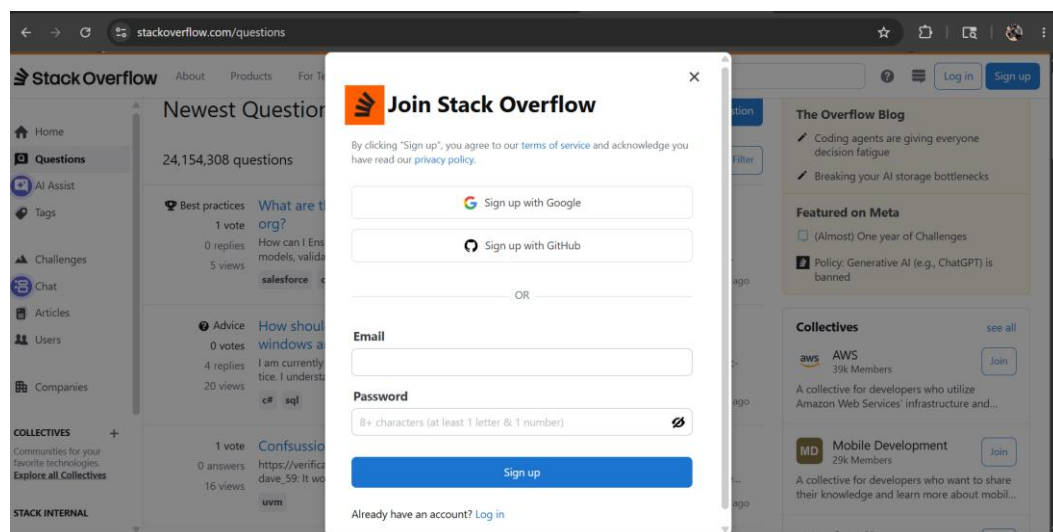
stackoverflow.com/questions

Stack Overflow About Products For T

Log in Sign up

Home
Questions
AI Assist
Tags
Challenges
Chat
Articles
Users
Companies

COLLECTIVES +
Communities for your favorite technologies.
Explore all Collectives

STACK INTERNAL

Newest Questior

24,154,308 questions

Best practices What are t org?
1 vote
0 replies How can I Ens models, valida
5 views
salesforce

Advice How shoul windows a
0 votes
4 replies I am currently tice. I understa
20 views
c# sql

1 vote Confsussio
0 answers https://verifica dave_59: It wo
16 views
uvm

Join Stack Overflow

By clicking "Sign up", you agree to our terms of service and acknowledge you have read our privacy policy.

Sign up with Google

Sign up with GitHub

OR

Email

Password

8+ characters (at least 1 letter & 1 number)

Sign up

Already have an account? Log in

stion
Filter
ago
ago
ago

The Overflow Blog
Coding agents are giving everyone decision fatigue
Breaking your AI storage bottlenecks

Featured on Meta
(Almost) One year of Challenges
Policy: Generative AI (e.g., ChatGPT) is banned

Collectives see all

aws AWS
39k Members
Join
A collective for developers who utilize Amazon Web Services' infrastructure and...

MD Mobile Development
29k Members
Join
A collective for developers who want to share their knowledge and learn more about mobil...